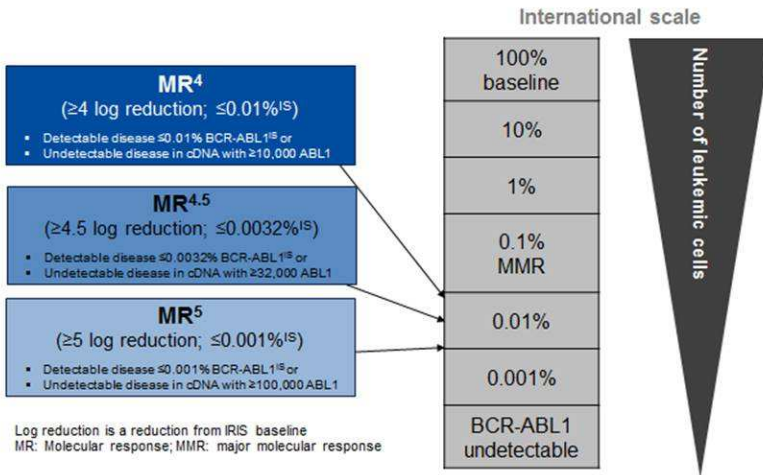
International scale

$MR^4$
(≥4 log reduction; ≤0.01%$^{IS}$)
- Detectable disease ≤0.01% BCR-ABL1$^{IS}$ or
- Undetectable disease in cDNA with ≥10,000 ABL1

$MR^{4.5}$
(≥4.5 log reduction; ≤0.0032%$^{IS}$)
- Detectable disease ≤0.0032% BCR-ABL1$^{IS}$ or
- Undetectable disease in cDNA with ≥32,000 ABL1

$MR^5$
(≥5 log reduction; ≤0.001%$^{IS}$)
- Detectable disease ≤0.001% BCR-ABL1$^{IS}$ or
- Undetectable disease in cDNA with ≥100,000 ABL1

Log reduction is a reduction from IRIS baseline
MR: Molecular response; MMR: major molecular response

| |
|---|
| 100% baseline |
| 10% |
| 1% |
| 0.1% MMR |
| 0.01% |
| 0.001% |
| BCR-ABL1 undetectable |

Number of leukemic cells